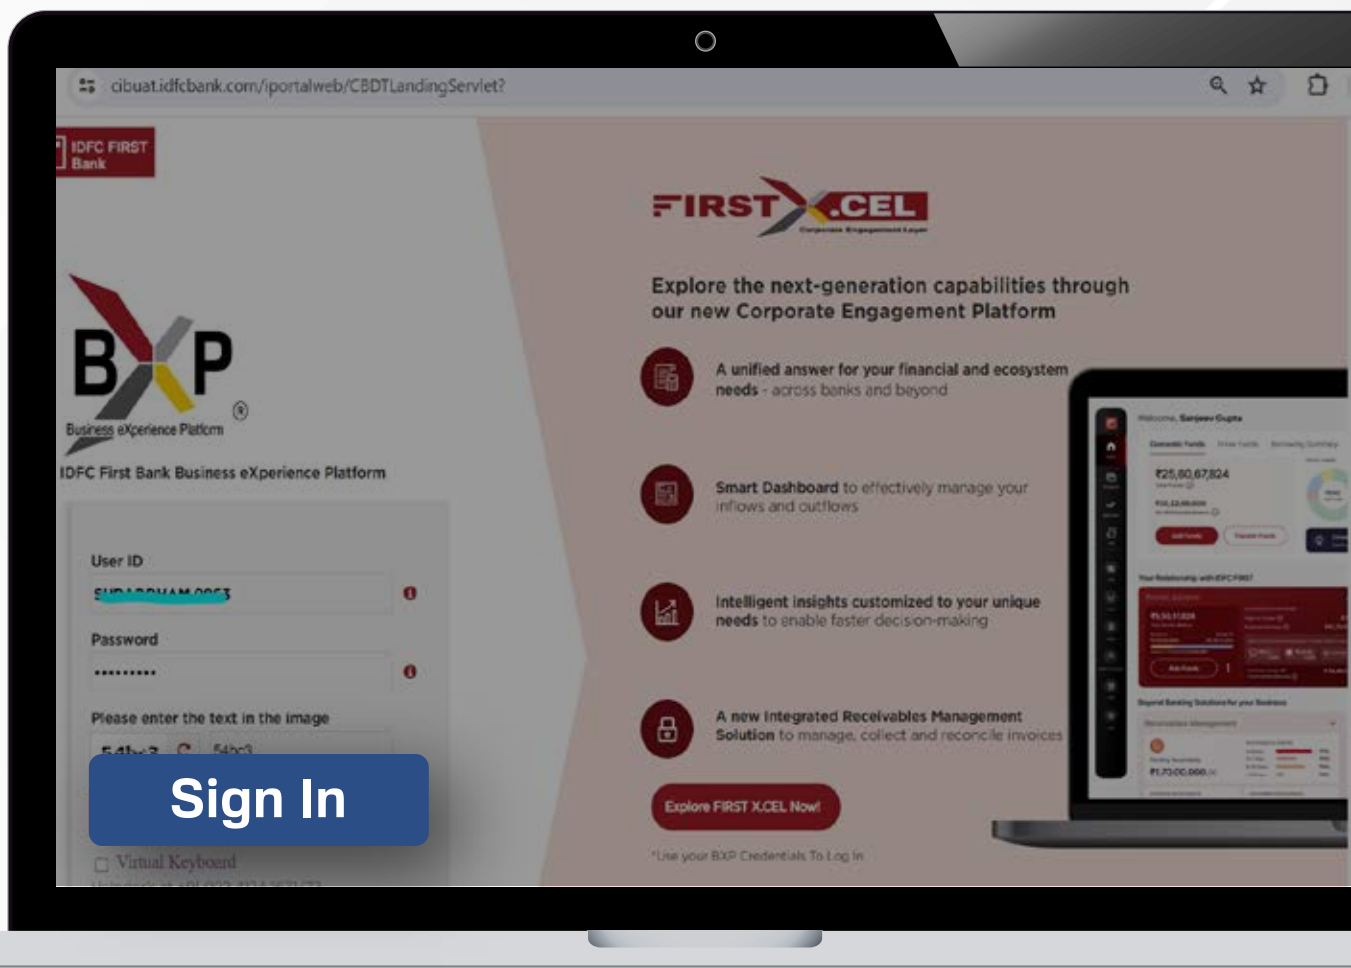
cibuat.idfcbank.com/iportalweb/CBDTLandingServlet?

IDFC FIRST Bank

BXP
Business eXperience Platform

IDFC First Bank Business eXperience Platform

User ID

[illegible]

Password

•••••••••

Please enter the text in the image

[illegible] 54bc3

Sign In

Virtual Keyboard

FIRST X.CEL
Corporate Engagement Layer

Explore the next-generation capabilities through our new Corporate Engagement Platform

A unified answer for your financial and ecosystem needs - across banks and beyond

Smart Dashboard to effectively manage your inflows and outflows

Intelligent insights customized to your unique needs to enable faster decision-making

A new Integrated Receivables Management Solution to manage, collect and reconcile invoices

Explore FIRST X.CEL Now!

*Use your BXP Credentials To Log In

Welcome, Sanjeev Gupta

₹25,80,67,824

₹1,70,00,000